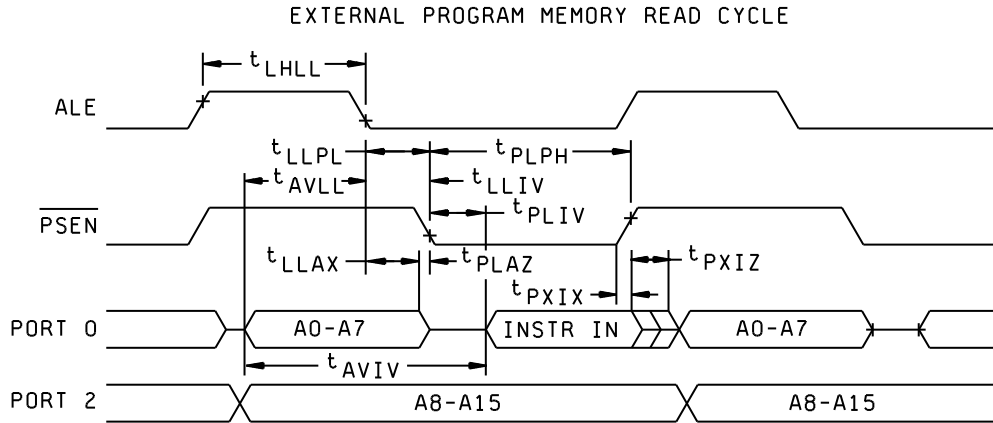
EXTERNAL PROGRAM MEMORY READ CYCLE

$t_{LHLL}$

ALE

$t_{LLPL}$

$t_{PLPH}$

$t_{AVLL}$

$t_{LLIV}$

$t_{PLIV}$

$\overline{PSEN}$

$t_{LLAX}$

$t_{PLAZ}$

$t_{PXIZ}$

$t_{PXIX}$

PORT 0

A0-A7

INSTR IN

A0-A7

$t_{AVIV}$

PORT 2

A8-A15

A8-A15